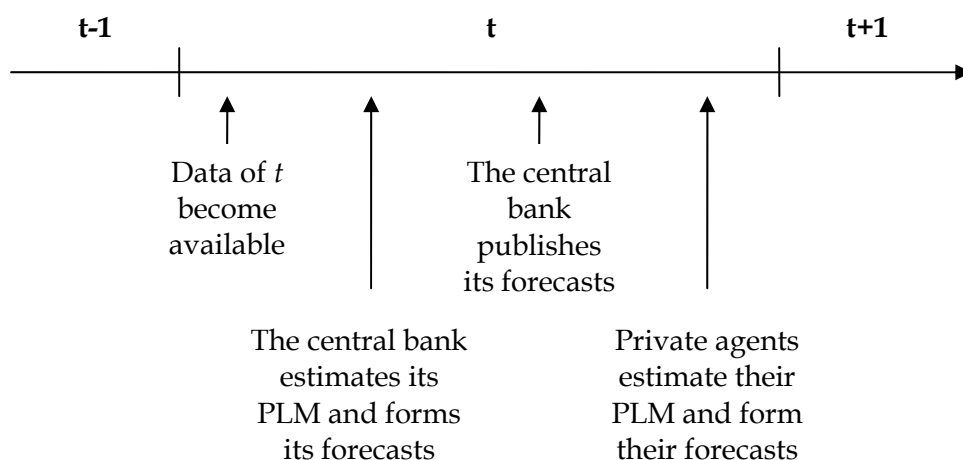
t-1

t

t+1

Data of *t* become available

The central bank publishes its forecasts

The central bank estimates its PLM and forms its forecasts

Private agents estimate their PLM and form their forecasts